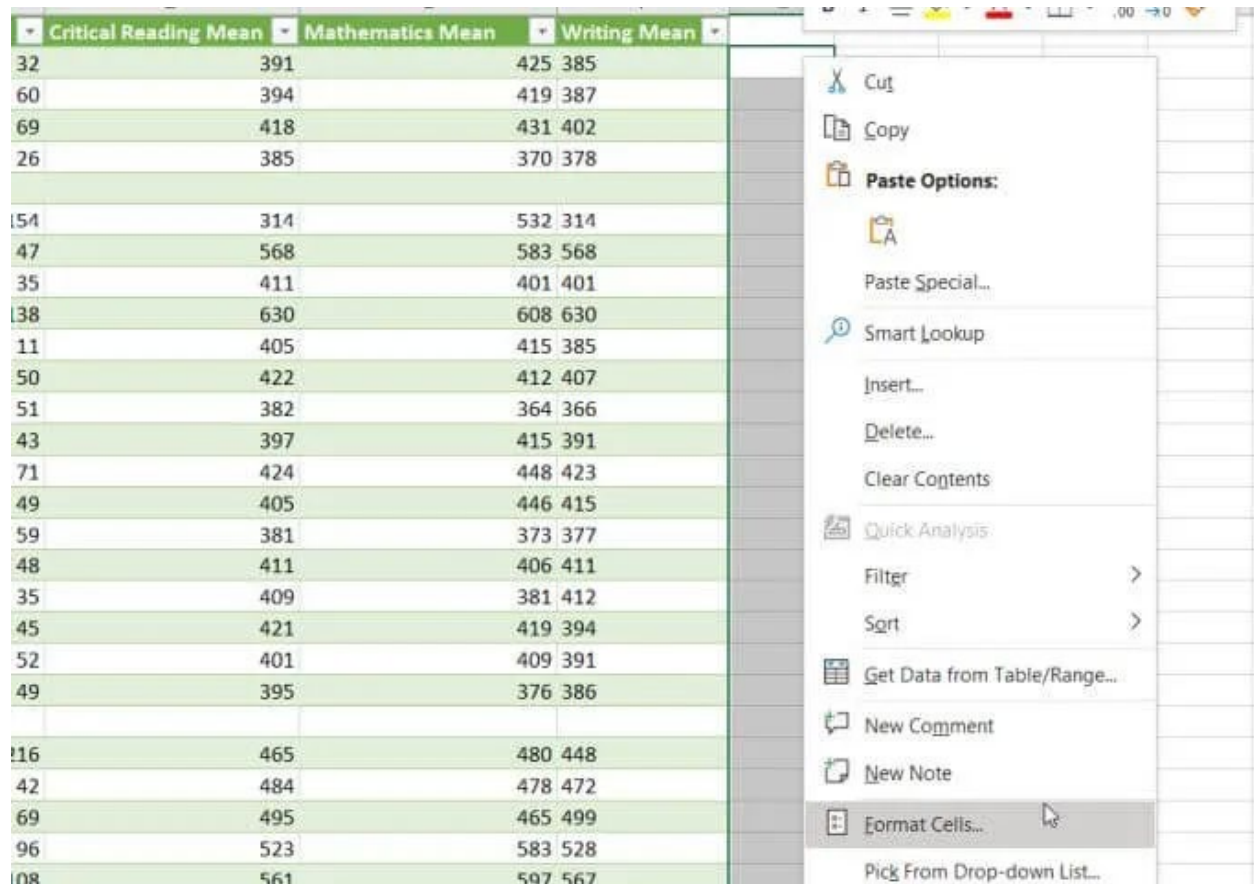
| | Critical Reading Mean | Mathematics Mean | Writing Mean |
|---|---|---|---|
| 32 | 391 | 425 | 385 |
| 60 | 394 | 419 | 387 |
| 69 | 418 | 431 | 402 |
| 26 | 385 | 370 | 378 |
| | | | |
| 154 | 314 | 532 | 314 |
| 47 | 568 | 583 | 568 |
| 35 | 411 | 401 | 401 |
| 138 | 630 | 608 | 630 |
| 11 | 405 | 415 | 385 |
| 50 | 422 | 412 | 407 |
| 51 | 382 | 364 | 366 |
| 43 | 397 | 415 | 391 |
| 71 | 424 | 448 | 423 |
| 49 | 405 | 446 | 415 |
| 59 | 381 | 373 | 377 |
| 48 | 411 | 406 | 411 |
| 35 | 409 | 381 | 412 |
| 45 | 421 | 419 | 394 |
| 52 | 401 | 409 | 391 |
| 49 | 395 | 376 | 386 |
| | | | |
| 216 | 465 | 480 | 448 |
| 42 | 484 | 478 | 472 |
| 69 | 495 | 465 | 499 |
| 96 | 523 | 583 | 528 |
| 108 | 561 | 597 | 567 |

Cut
Copy
Paste Options:
Paste Special...
Smart Lookup
Insert...
Delete...
Clear Contents
Quick Analysis
Filter
Sort
Get Data from Table/Range...
New Comment
New Note
Format Cells...
Pick From Drop-down List...